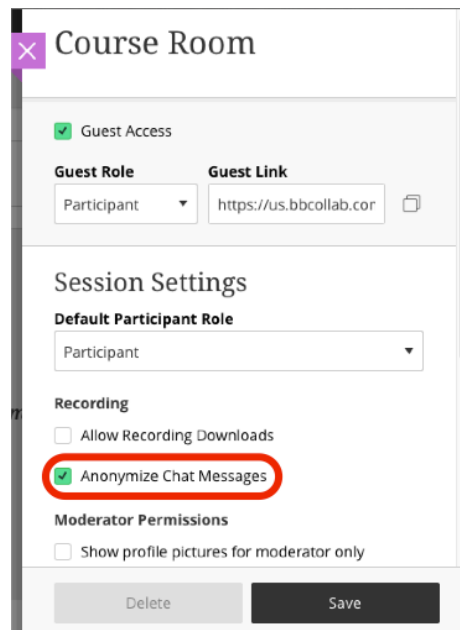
Course Room

Guest Access

Guest Role
Participant

Guest Link
https://us.bbcollab.cor

Session Settings

Default Participant Role
Participant

Recording

Allow Recording Downloads

Anonymize Chat Messages

Moderator Permissions

Show profile pictures for moderator only

Delete

Save